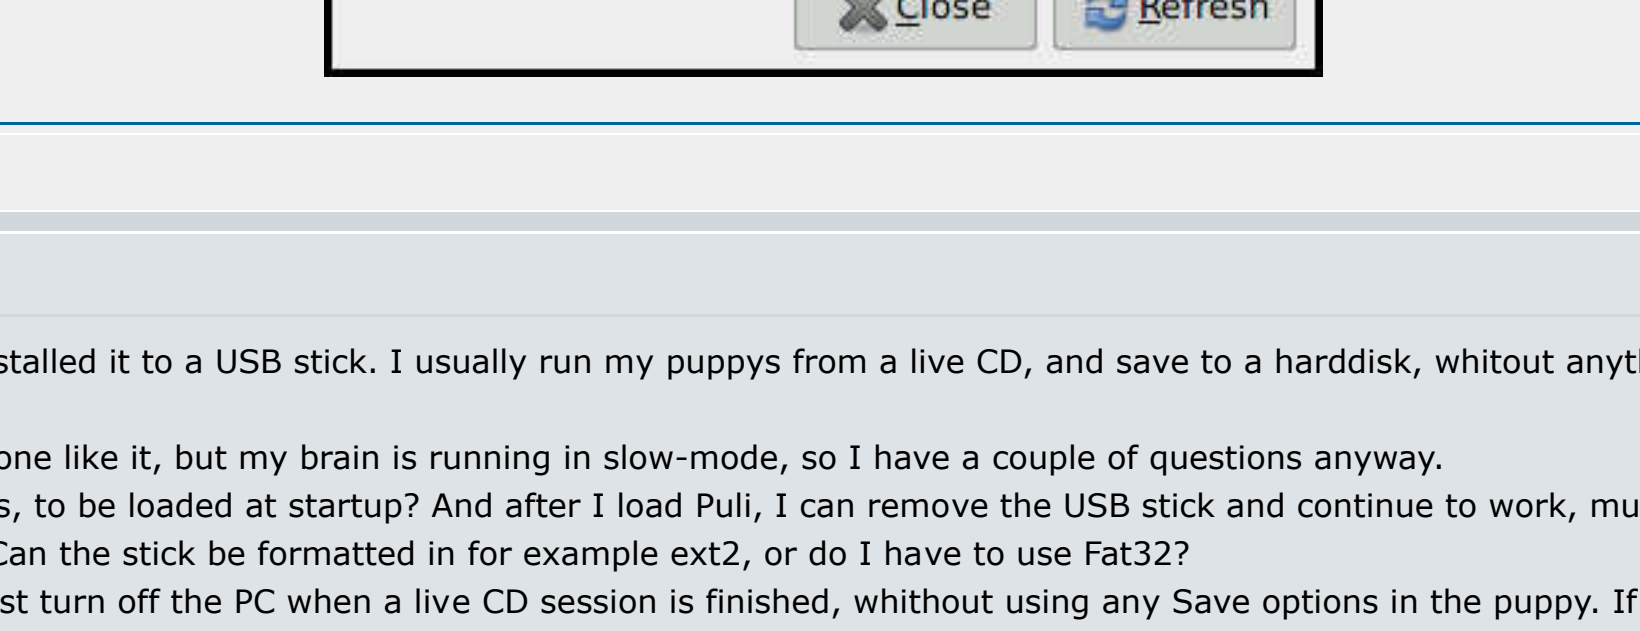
Close Refresh

stalled it to a USB stick. I usually run my puppys from a live CD, and save to a harddisk, whitout anyth

one like it, but my brain is running in slow-mode, so I have a couple of questions anyway.
s, to be loaded at startup? And after I load Puli, I can remove the USB stick and continue to work, mu
Can the stick be formatted in for example ext2, or do I have to use Fat32?
st turn off the PC when a live CD session is finished, whithout using any Save options in the puppy. If